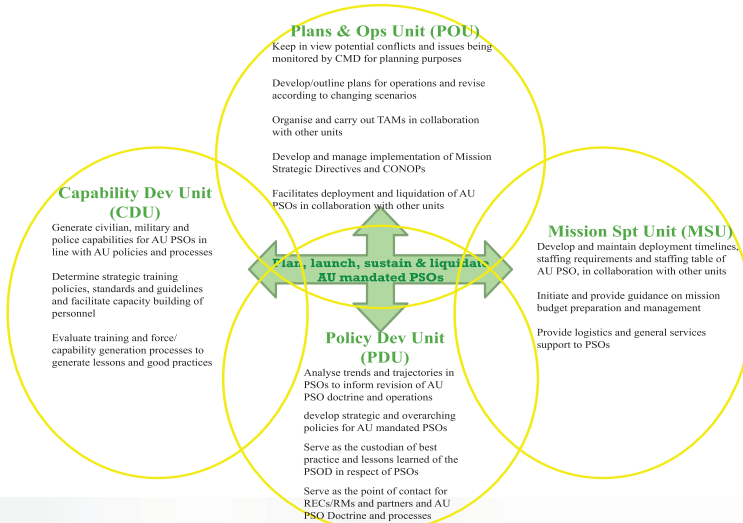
Plans & Ops Unit (POU)

Keep in view potential conflicts and issues being monitored by CMD for planning purposes

Develop/outline plans for operations and revise according to changing scenarios

Organise and carry out TAMs in collaboration with other units

Develop and manage implementation of Mission Strategic Directives and CONOPs

Facilitates deployment and liquidation of AU PSOs in collaboration with other units

Capability Dev Unit (CDU)

Generate civilian, military and police capabilities for AU PSOs in line with AU policies and processes

Determine strategic training policies, standards and guidelines and facilitate capacity building of personnel

Evaluate training and force/ capability generation processes to generate lessons and good practices

Mission Spt Unit (MSU)

Develop and maintain deployment timelines, staffing requirements and staffing table of AU PSO, in collaboration with other units

Initiate and provide guidance on mission budget preparation and management

Provide logistics and general services support to PSOs

Plan, launch, sustain & liquidate AU mandated PSOs

Policy Dev Unit (PDU)

Analyse trends and trajectories in PSOs to inform revision of AU PSO doctrine and operations

develop strategic and overarching policies for AU mandated PSOs

Serve as the custodian of best practice and lessons learned of the PSOD in respect of PSOs

Serve as the point of contact for RECs/RMs and partners and AU PSO Doctrine and processes